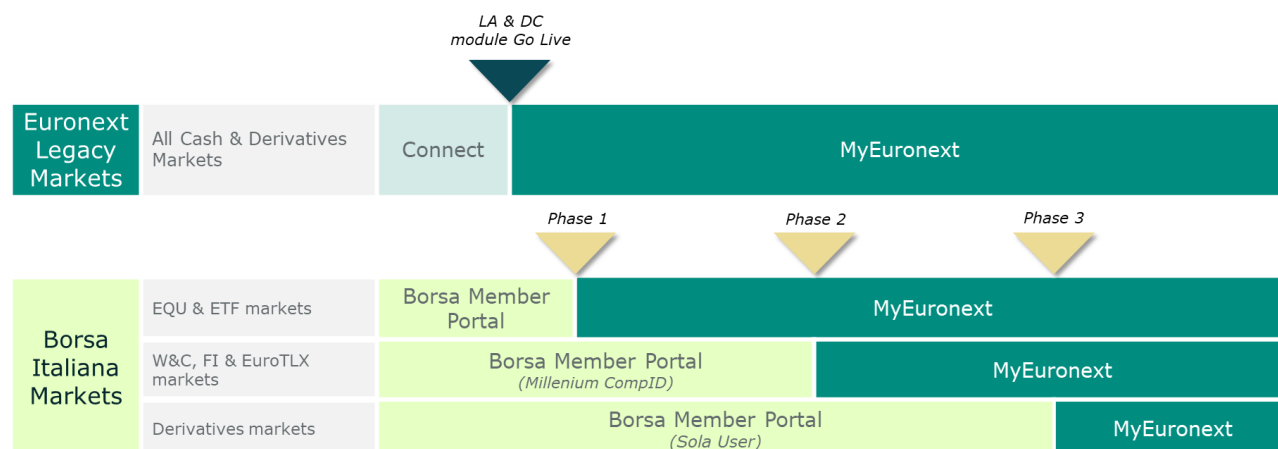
LA & DC module Go Live

Euronext Legacy Markets

All Cash & Derivatives Markets

Connect

MyEuronext

Phase 1

Phase 2

Phase 3

Borsa Italiana Markets

EQU & ETF markets

Borsa Member Portal

MyEuronext

W&C, FI & EuroTLX markets

Borsa Member Portal
(Millenium CompID)

MyEuronext

Derivatives markets

Borsa Member Portal
(Sola User)

MyEuronext